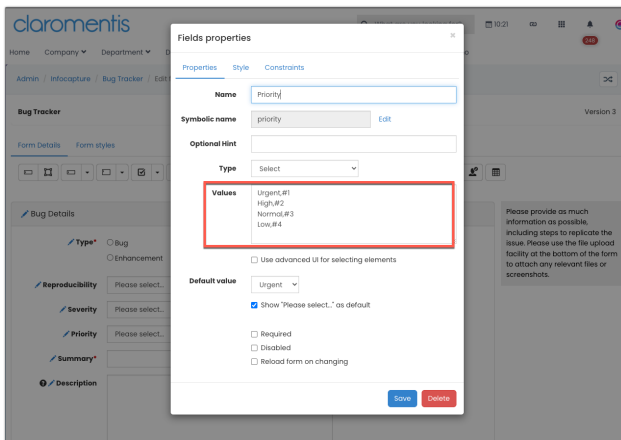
claromentis

10:21

248

Home Company Department

Admin / Infocapture / Bug Tracker / Edit

Bug Tracker

Version 3

Form Details Form styles

Bug Details

Type* Bug
Enhancement

Reproducibility Please select...

Severity Please select...

Priority Please select...

Summary*

Description

Please provide as much information as possible, including steps to replicate the issue. Please use the file upload facility at the bottom of the form to attach any relevant files or screenshots.

Fields properties

Properties Style Constraints

Name Priority

Symbolic name priority Edit

Optional Hint

Type Select

Values
Urgent,#1
High,#2
Normal,#3
Low,#4

Use advanced UI for selecting elements

Default value Urgent

Show "Please select..." as default

Required

Disabled

Reload form on changing

Save Delete